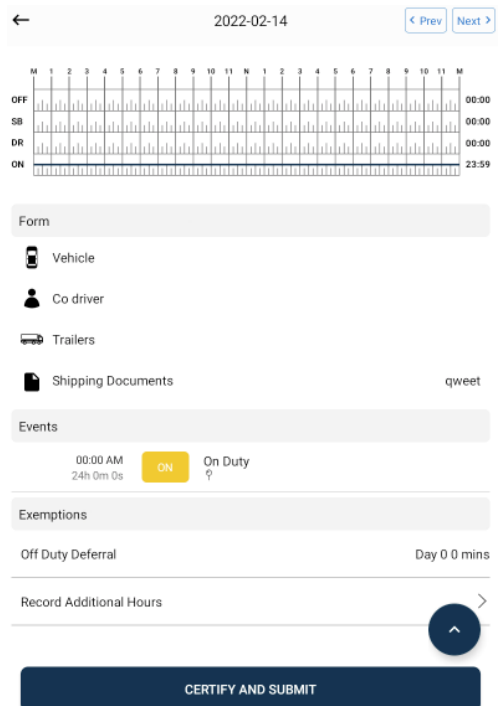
←

2022-02-14

< Prev

Next >

M 1 2 3 4 5 6 7 8 9 10 11 N 1 2 3 4 5 6 7 8 9 10 11 M

OFF 00:00

SB 00:00

DR 00:00

ON 23:59

Form

Vehicle

Co driver

Trailers

Shipping Documents qweet

Events

00:00 AM
24h 0m 0s

ON

On Duty

Exemptions

Off Duty Deferral Day 0 0 mins

Record Additional Hours

CERTIFY AND SUBMIT